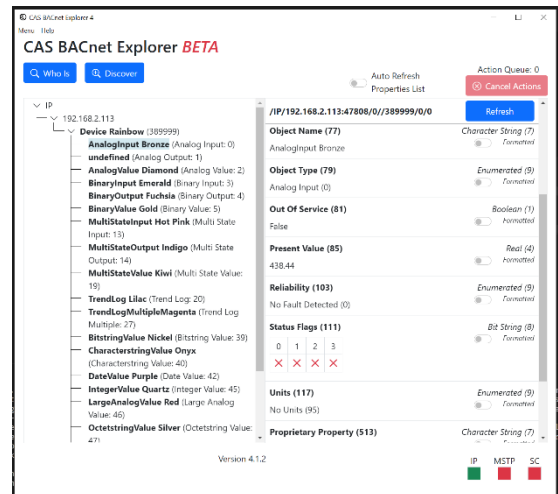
CAS BACnet Explorer 4

Menu Help

CAS BACnet Explorer BETA

Who Is

Discover

Auto Refresh Properties List

Action Queue: 0

Cancel Actions

IP
192.168.2.113
Device Rainbow (389999)
AnalogInput Bronze (Analog Input: 0)
undefined (Analog Output: 1)
AnalogValue Diamond (Analog Value: 2)
BinaryInput Emerald (Binary Input: 3)
BinaryOutput Fuchsia (Binary Output: 4)
BinaryValue Gold (Binary Value: 5)
MultiStateInput Hot Pink (Multi State Input: 13)
MultiStateOutput Indigo (Multi State Output: 14)
MultiStateValue Kiwi (Multi State Value: 19)
TrendLog Lilac (Trend Log: 20)
TrendLogMultipleMagenta (Trend Log Multiple: 27)
BitstringValue Nickel (Bitstring Value: 39)
CharacterstringValue Onyx (Characterstring Value: 40)
DateValue Purple (Date Value: 42)
IntegerValue Quartz (Integer Value: 45)
LargeAnalogValue Red (Large Analog Value: 46)
OctetstringValue Silver (Octetstring Value: 47)

/IP/192.168.2.113:47808/0//389999/0/0

Refresh

Object Name (77)
Character String (7)
Formatted
AnalogInput Bronze

Object Type (79)
Enumerated (9)
Formatted
Analog Input (0)

Out Of Service (81)
Boolean (1)
Formatted
False

Present Value (85)
Real (4)
Formatted
438.44

Reliability (103)
Enumerated (9)
Formatted
No Fault Detected (0)

Status Flags (111)
Bit String (8)
Formatted
| 0 | 1 | 2 | 3 |
|---|---|---|---|
| ✕ | ✕ | ✕ | ✕ |

Units (117)
Enumerated (9)
Formatted
No Units (95)

Proprietary Property (513)
Character String (7)
Formatted

Version 4.1.2

IP MSTP SC